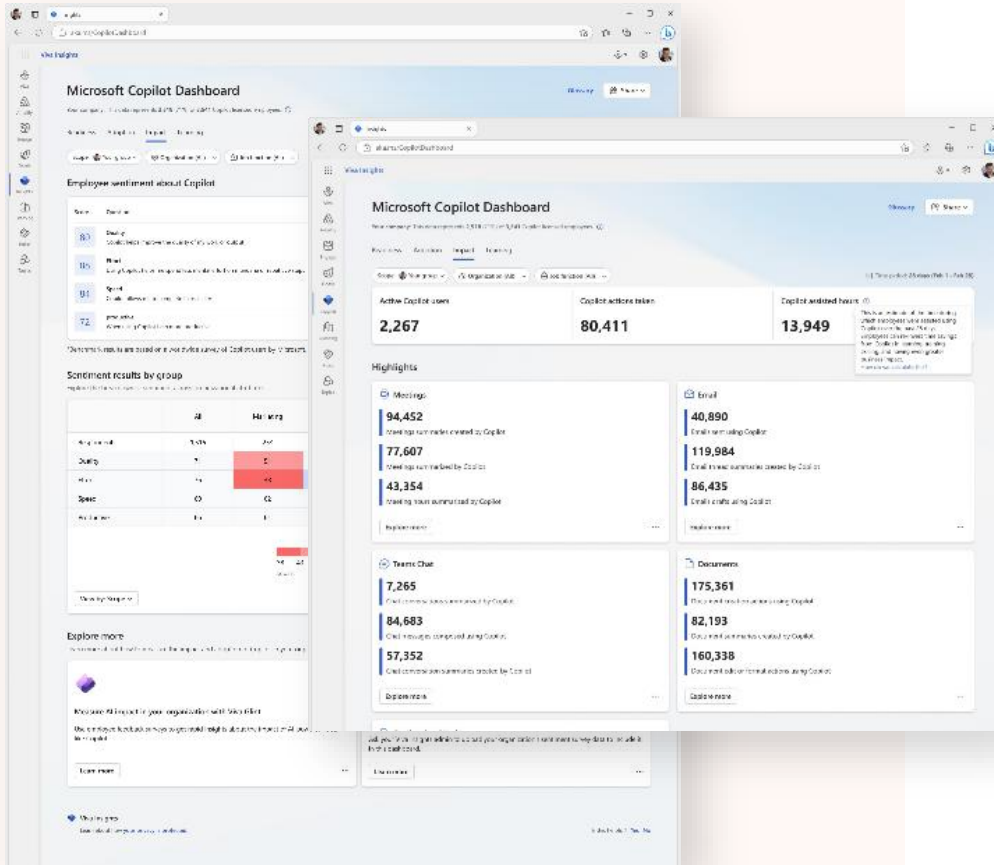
Viva Insights

Microsoft Copilot Dashboard

Glossary

Share

Employee sentiment about Copilot

Quality

Speed

Sentiment results by group

All

Marketing

Quality

Speed

View by Group

Explore more

Measure AI impact in your organization with Viva Pulse

Learn more

Viva Insights

Viva Insights

Microsoft Copilot Dashboard

Glossary

Share

Readiness Adoption Impact Learning

Active Copilot users

2,267

Copilot actions taken

80,411

Copilot assisted hours

13,949

Highlights

Meetings

94,452

Meetings summaries created by Copilot

77,607

Meetings summarized by Copilot

43,354

Meeting hours summarized by Copilot

Explore more

Email

40,890

Emails summarizing Copilot

119,984

Email thread summaries created by Copilot

86,435

Emails drafts using Copilot

Explore more

Teams Chat

7,265

84,683

Chat messages composed using Copilot

57,352

Explore more

Documents

175,361

82,193

Document summaries created by Copilot

160,338

Explore more

Learn more